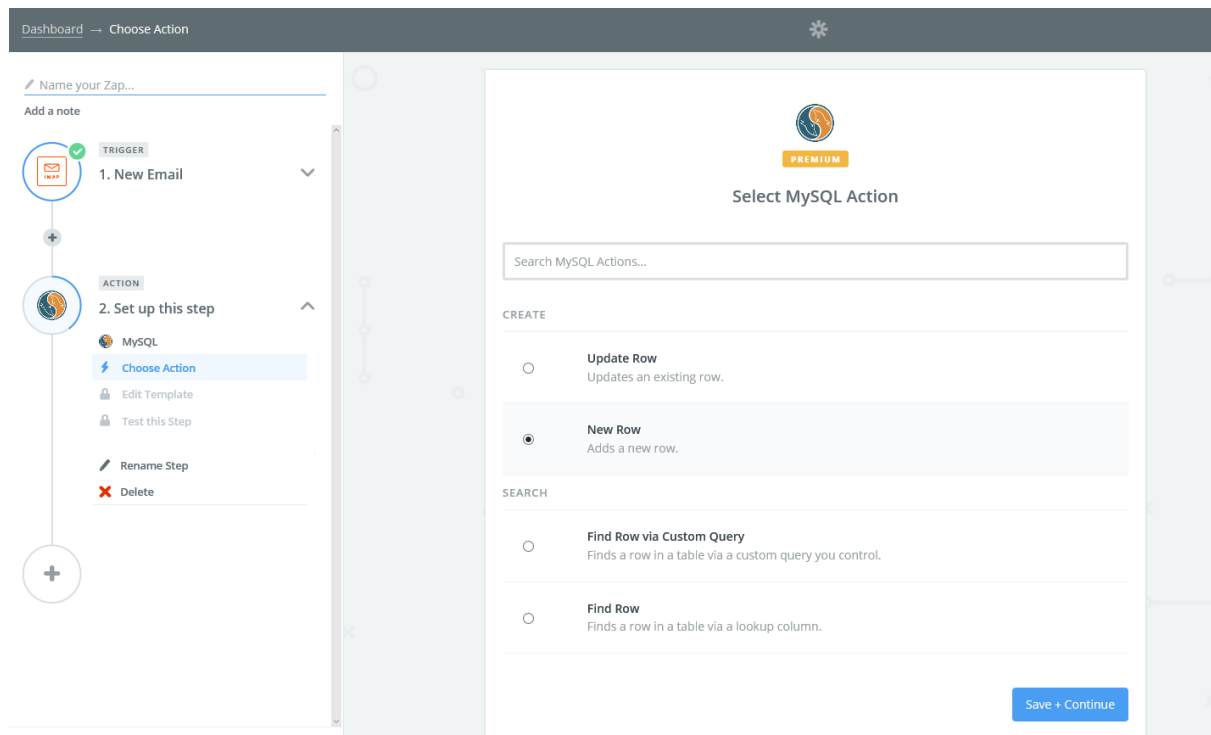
Dashboard → Choose Action

Name your Zap...

Add a note

TRIGGER

1. New Email

ACTION

2. Set up this step

MySQL

Choose Action

Edit Template

Test this Step

Rename Step

Delete

PREMIUM

Select MySQL Action

Search MySQL Actions...

CREATE

Update Row
Updates an existing row.

New Row
Adds a new row.

SEARCH

Find Row via Custom Query
Finds a row in a table via a custom query you control.

Find Row
Finds a row in a table via a lookup column.

Save + Continue